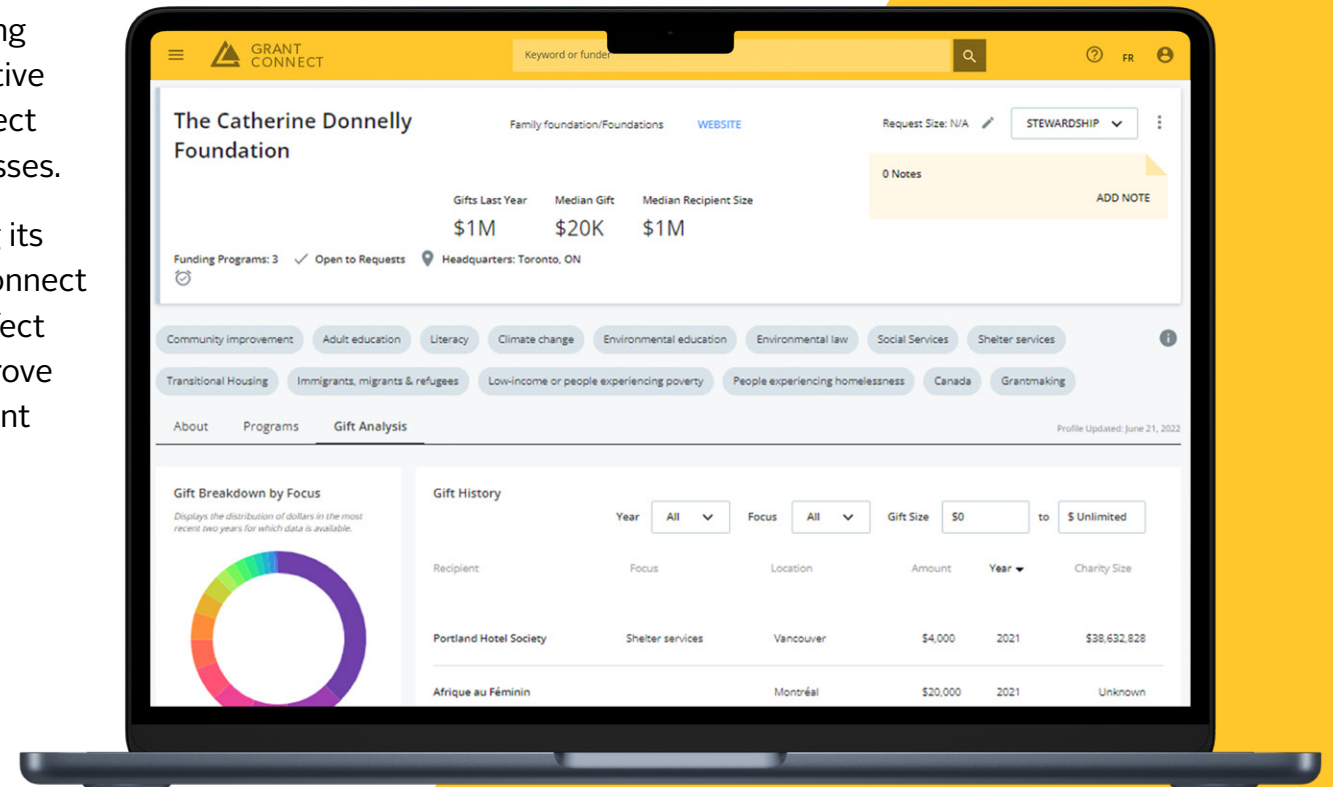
ng
tive
ect
sses.

its
onnect
fect
rove
nt

GRANT CONNECT

Keyword or funder

FR

The Catherine Donnelly Foundation

Family foundation/Foundations WEBSITE

Request Size: N/A

STEWARDSHIP

0 Notes

ADD NOTE

Gifts Last Year $1M

Median Gift $20K

Median Recipient Size $1M

Funding Programs: 3 Open to Requests Headquarters: Toronto, ON

Community improvement Adult education Literacy Climate change Environmental education Environmental law Social Services Shelter services Transitional Housing Immigrants, migrants & refugees Low-income or people experiencing poverty People experiencing homelessness Canada Grantmaking

About Programs Gift Analysis

Profile Updated: June 21, 2022

Gift Breakdown by Focus

Displays the distribution of dollars in the most recent two years for which data is available.

Gift History

Year All Focus All Gift Size $0 to $ Unlimited

| Recipient | Focus | Location | Amount | Year | Charity Size |
|---|---|---|---|---|---|
| Portland Hotel Society | Shelter services | Vancouver | $4,000 | 2021 | $38,632,828 |
| Afrique au Féminin | | Montréal | $20,000 | 2021 | Unknown |